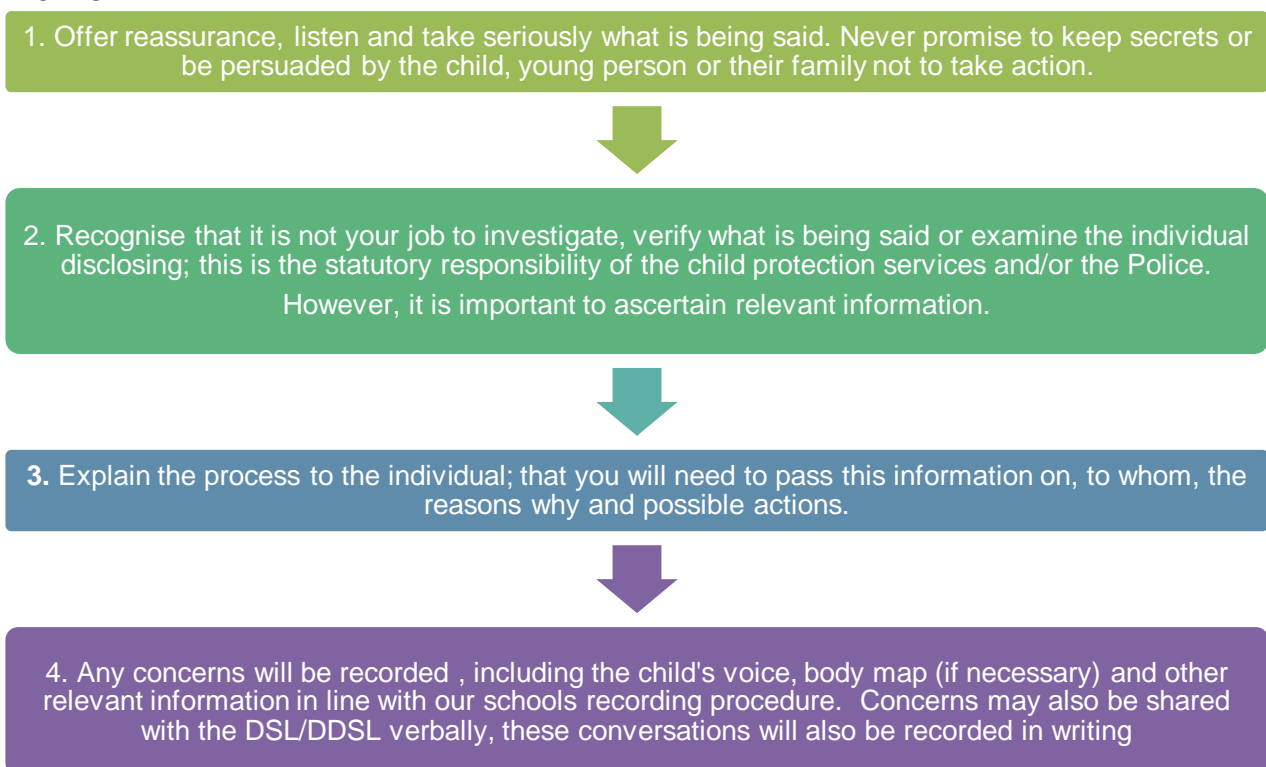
1. Offer reassurance, listen and take seriously what is being said. Never promise to keep secrets or be persuaded by the child, young person or their family not to take action.

2. Recognise that it is not your job to investigate, verify what is being said or examine the individual disclosing; this is the statutory responsibility of the child protection services and/or the Police.

However, it is important to ascertain relevant information.

3. Explain the process to the individual; that you will need to pass this information on, to whom, the reasons why and possible actions.

4. Any concerns will be recorded , including the child's voice, body map (if necessary) and other relevant information in line with our schools recording procedure. Concerns may also be shared with the DSL/DDSL verbally, these conversations will also be recorded in writing